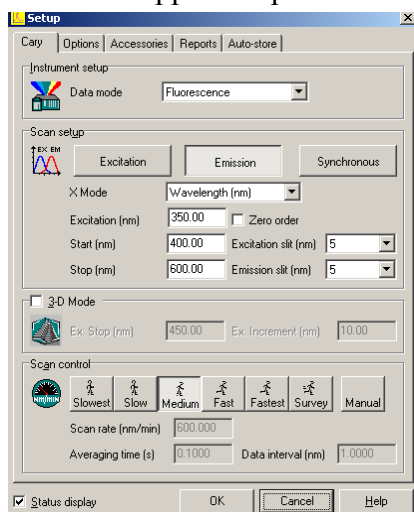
Setup

Cary | Options | Accessories | Reports | Auto-store

Instrument setup

Data mode Fluorescence

Scan setup

EX EM

Excitation | Emission | Synchronous

X Mode Wavelength (nm)

Excitation (nm) 350.00 Zero order

Start (nm) 400.00 Excitation slit (nm) 5

Stop (nm) 600.00 Emission slit (nm) 5

3-D Mode

Ex. Stop (nm) 450.00 Ex. Increment (nm) 10.00

Scan control

Slowest | Slow | Medium | Fast | Fastest | Survey | Manual

Scan rate (nm/min) 600.000

Averaging time (s) 0.1000 Data interval (nm) 1.0000

Status display

OK | Cancel | Help